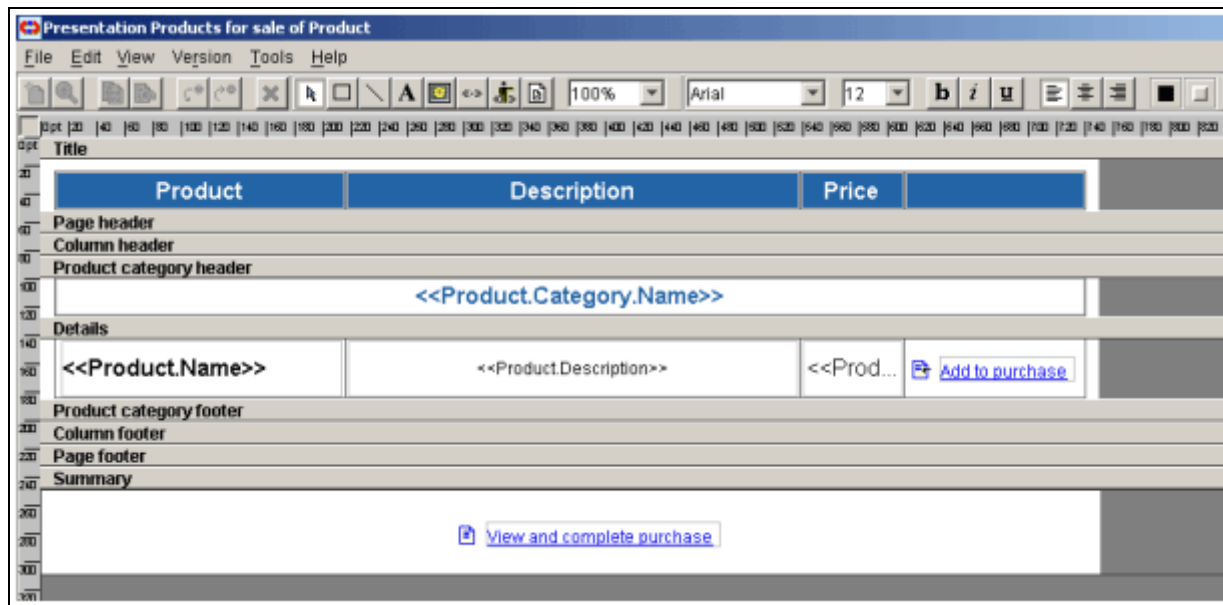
Presentation Products for sale of Product

File Edit View Version Tools Help

100% Arial 12 b i u

0pt 20 40 60 80 100 120 140 160 180 200 220 240 260 280 300 320 340 360 380 400 420 440 460 480 500 520 540 560 580 600 620 640 660 680 700 720 740 760 780 800 820

Title

| Product | Description | Price | |
|---|---|---|---|

Page header

Column header

Product category header

<<Product.Category.Name>>

Details

| <<Product.Name>> | <<Product.Description>> | <<Prod... | Add to purchase |
|---|---|---|---|

Product category footer

Column footer

Page footer

Summary

View and complete purchase